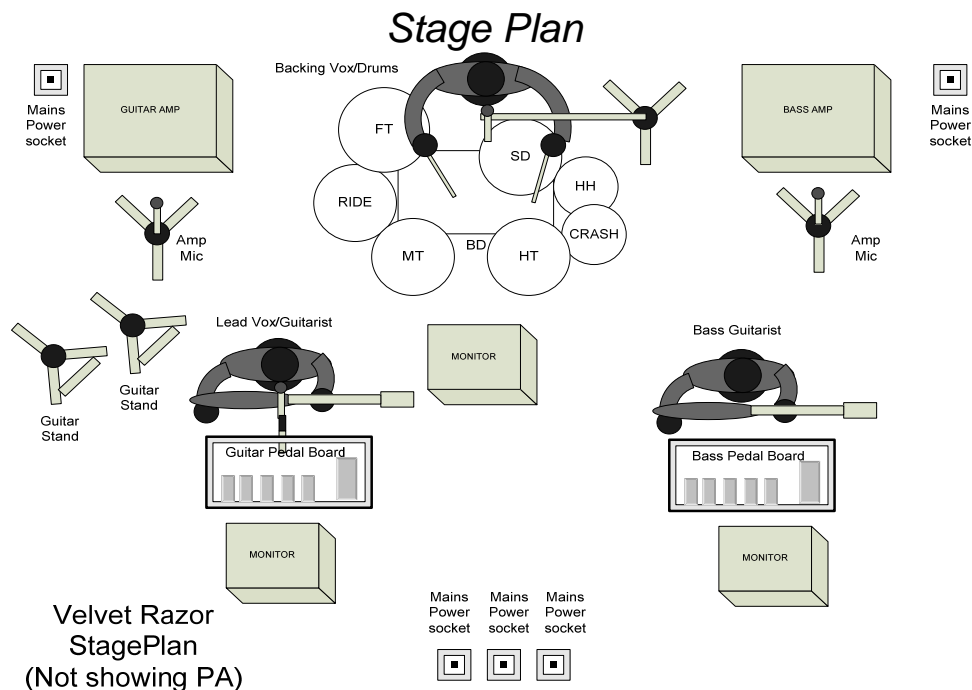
Stage Plan

Mains Power socket

GUITAR AMP

Backing Vox/Drums

FT

SD

HH

RIDE

CRASH

BD

MT

HT

BASS AMP

Mains Power socket

Amp Mic

Amp Mic

Lead Vox/Guitarist

MONITOR

Bass Guitarist

Guitar Stand

Guitar Stand

Guitar Pedal Board

Bass Pedal Board

MONITOR

MONITOR

Velvet Razor StagePlan (Not showing PA)

Mains Power socket

Mains Power socket

Mains Power socket